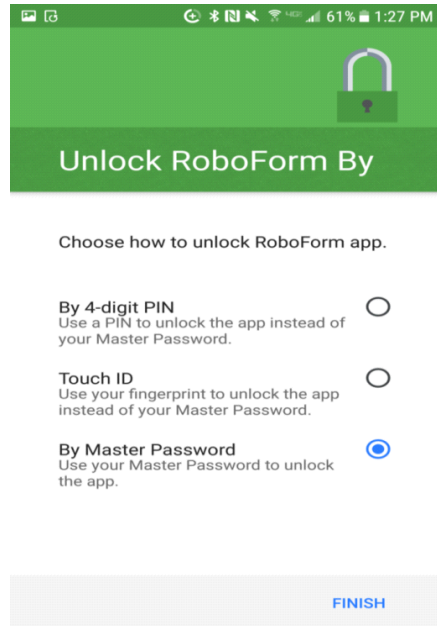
61% 1:27 PM

Unlock RoboForm By

Choose how to unlock RoboForm app.

By 4-digit PIN
Use a PIN to unlock the app instead of your Master Password.

Touch ID
Use your fingerprint to unlock the app instead of your Master Password.

By Master Password
Use your Master Password to unlock the app.

FINISH